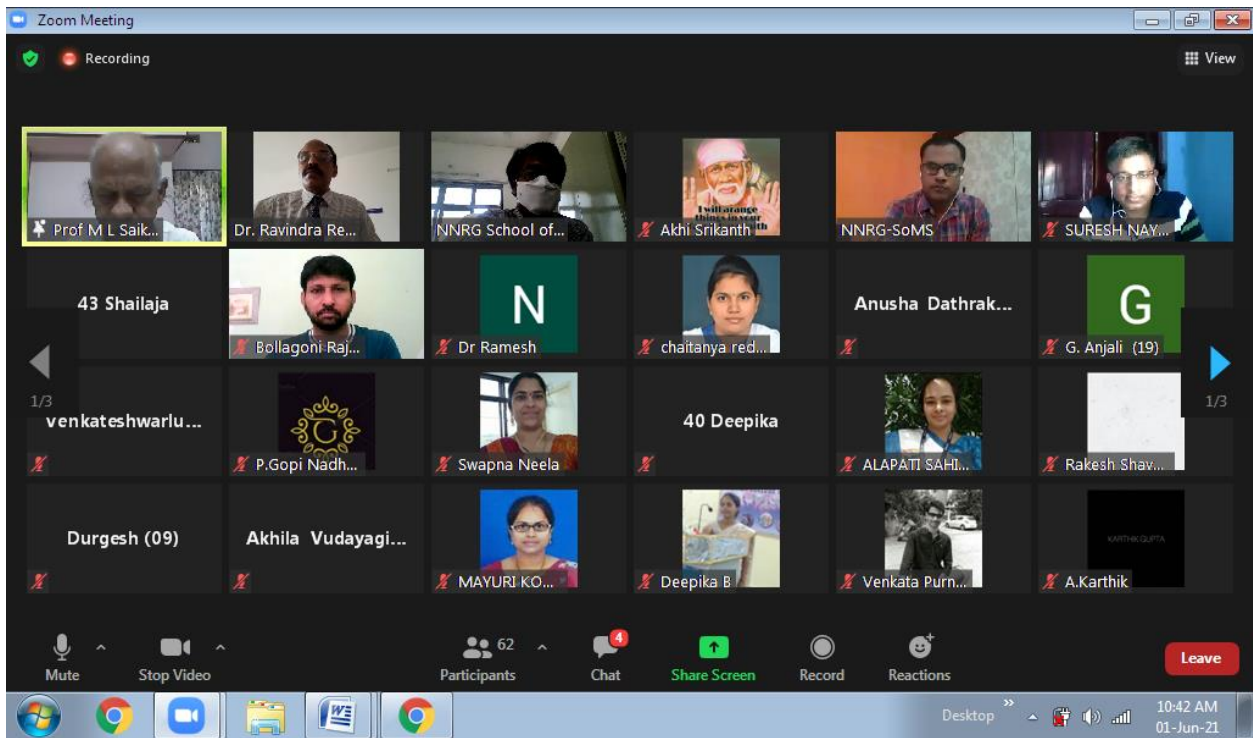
Zoom Meeting

Recording

View

Prof M L Saik...

Dr. Ravindra Re...

NNRG School of...

Akhi Srikanth

NNRG-SoMS

SURESH NAY...

43 Shailaja

Bollagoni Raj...

N

Dr Ramesh

chaitanya red...

Anusha Dathrak...

G

G. Anjali (19)

1/3

venkateshwarlu...

P.Gopi Nadh...

Swapna Neela

40 Deepika

ALAPATI SAHI...

Rakesh Shav...

1/3

Durgesh (09)

Akhila Vudayagi...

MAYURI KO...

Deepika B

Venkata Purn...

KARTHIK GUPTA

A.Karthik

Mute

Stop Video

62

Participants

4

Chat

Share Screen

Record

Reactions

Leave

Desktop

10:42 AM

01-Jun-21